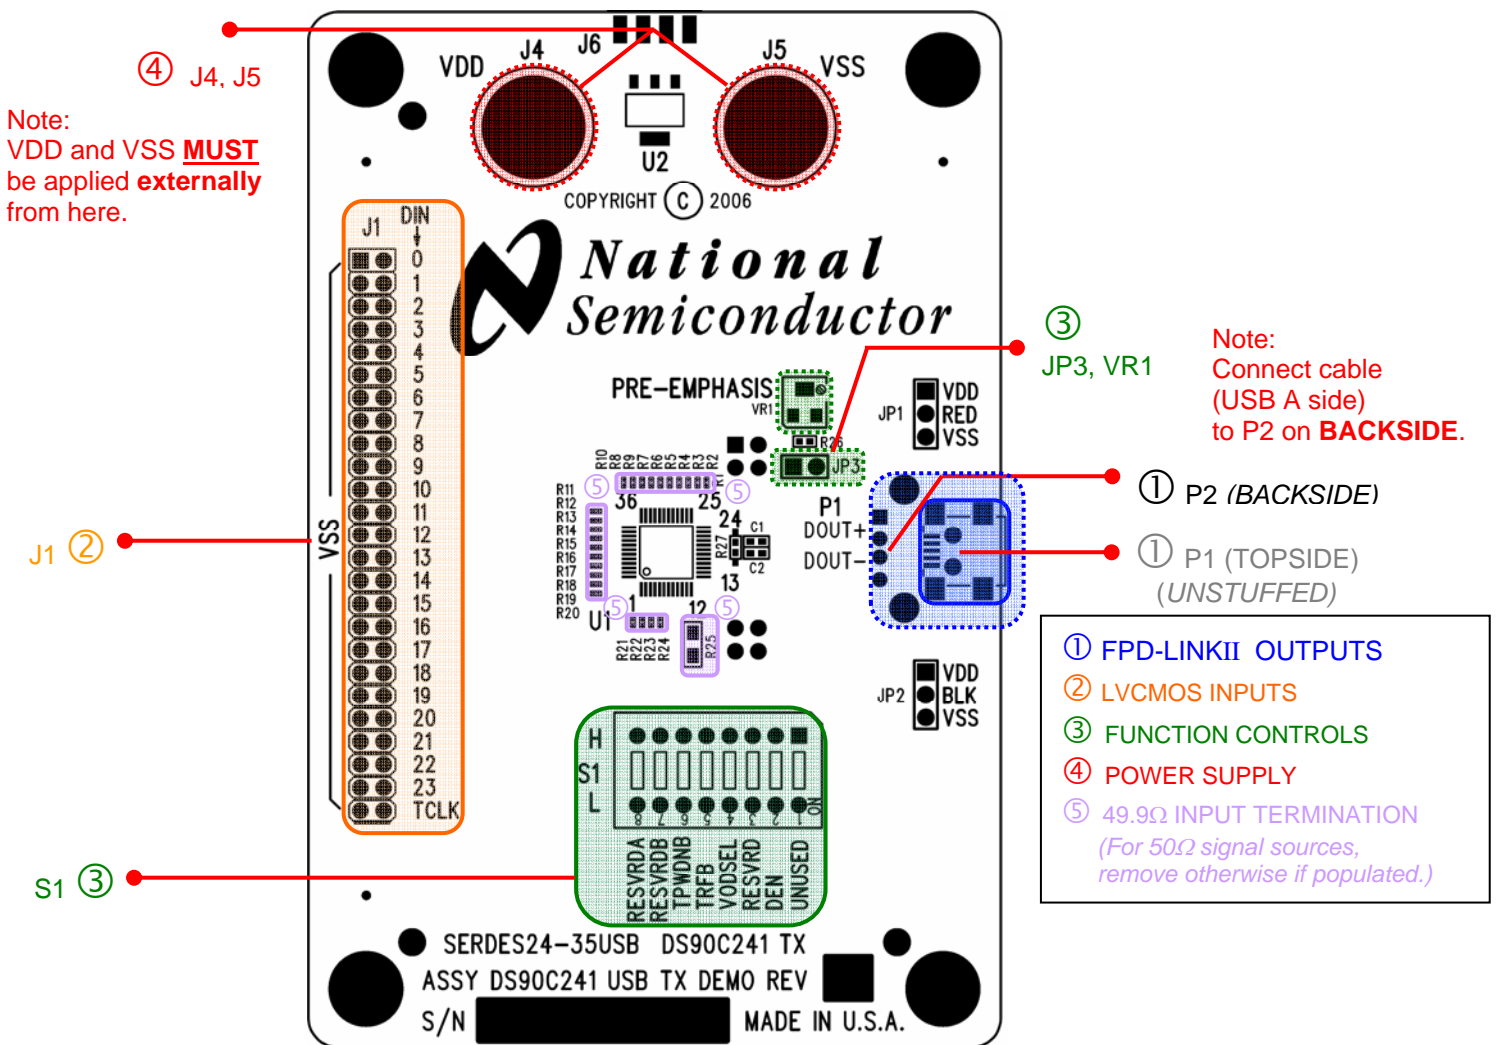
④ J4, J5

Note:
VDD and VSS **MUST** be applied **externally** from here.

VDD J4 J6 J5 VSS

U2

COPYRIGHT © 2006

J1 DIN

0 1 2 3 4 5 6 7 8 9 10 11 12 13 14 15 16 17 18 19 20 21 22 23 TCLK

VSS

National Semiconductor

PRE-EMPHASIS VR1

R26 JP3

JP1 VDD RED VSS

R10 R9 R8 R7 R6 R5 R4 R3 R2 R1

R11 R12 R13 R14 R15 R16 R17 R18 R19 R20

⑤ 36 25 ⑤

24 C1 R27 C2

13

⑤ 1 12 ⑤

U1

R21 R22 R23 R24 R25

P1 DOUT+ DOUT-

③ JP3, VR1

Note:
Connect cable (USB A side) to P2 on **BACKSIDE**.

① P2 (BACKSIDE)

① P1 (TOPSIDE) (UNSTUFFED)

J1 ②

JP2 VDD BLK VSS

H S1 L

8 7 6 5 4 3 2 1 ON

RESVRDA RESVRDB TPWDNB TRFB VODSEL RESVRD DEN UNUSED

S1 ③

SERDES24-35USB DS90C241 TX
ASSY DS90C241 USB TX DEMO REV
S/N MADE IN U.S.A.

① FPD-LINKII OUTPUTS
② LVCMOS INPUTS
③ FUNCTION CONTROLS
④ POWER SUPPLY
⑤ 49.9Ω INPUT TERMINATION
(For 50Ω signal sources, remove otherwise if populated.)